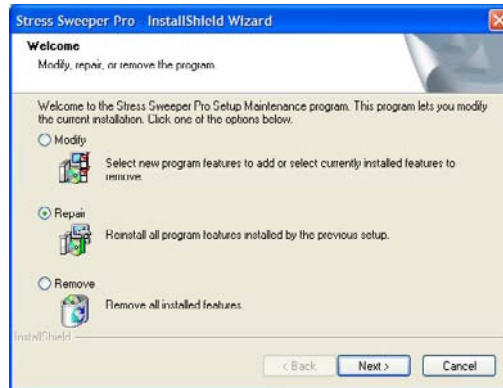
Stress Sweeper Pro - InstallShield Wizard

Welcome

Modify, repair, or remove the program.

Welcome to the Stress Sweeper Pro Setup Maintenance program. This program lets you modify the current installation. Click one of the options below.

Modify

Select new program features to add or select currently installed features to remove.

Repair

Reinstall all program features installed by the previous setup.

Remove

Remove all installed features.

InstallShield

< Back

Next >

Cancel